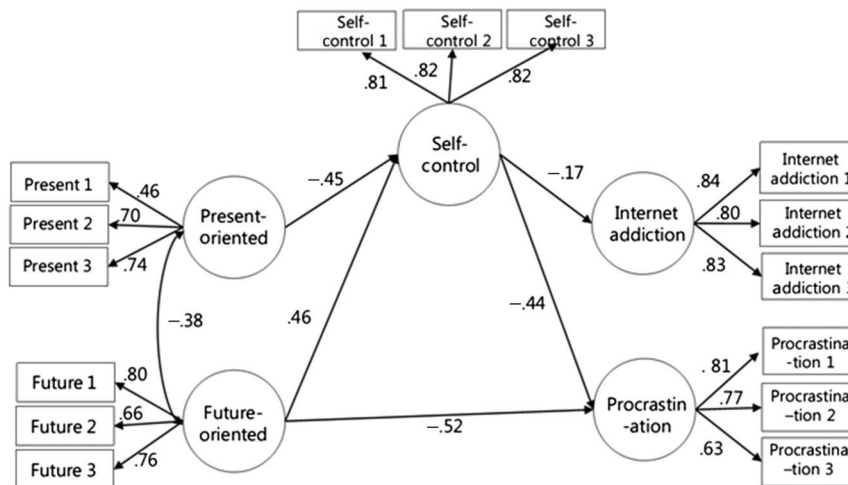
Self-control 1

Self-control 2

Self-control 3

.81

.82

.82

Self-control

Present 1

Present 2

Present 3

.46

.70

.74

Present-oriented

−.45

−.17

Internet addiction

.84

.80

.83

Internet addiction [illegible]

Internet addiction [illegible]

Internet addiction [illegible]

−.38

.46

−.44

Future 1

Future 2

Future 3

.80

.66

.76

Future-oriented

−.52

Procrastin-ation

. 81

.77

.63

Procrastina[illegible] -tion 1

Procrastina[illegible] −tion 2

Procrastina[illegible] −tion 3